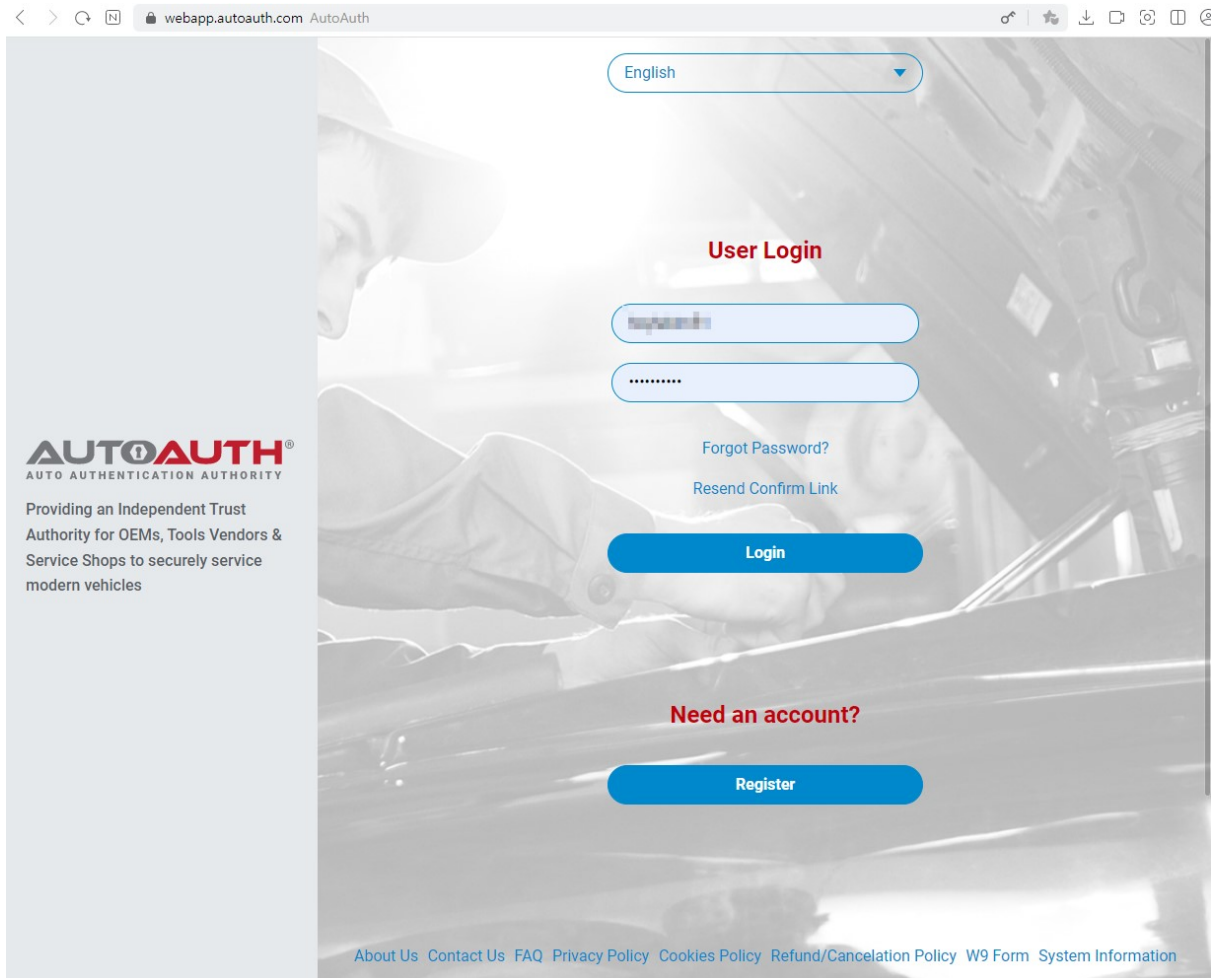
webapp.autoauth.com AutoAuth

English

AUTOAUTH®
AUTO AUTHENTICATION AUTHORITY

Providing an Independent Trust Authority for OEMs, Tools Vendors & Service Shops to securely service modern vehicles

User Login

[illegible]

•••••••••••

Forgot Password?

Resend Confirm Link

Login

Need an account?

Register

About Us Contact Us FAQ Privacy Policy Cookies Policy Refund/Cancelation Policy W9 Form System Information